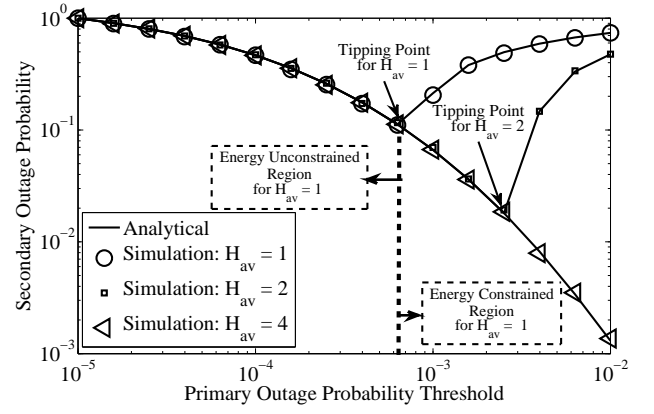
$10^0$
$10^{-1}$
$10^{-2}$
$10^{-3}$
Secondary Outage Probability

Tipping Point for $H_{av} = 1$

Tipping Point for $H_{av} = 2$

Energy Unconstrained Region for $H_{av} = 1$

Analytical
Simulation: $H_{av} = 1$
Simulation: $H_{av} = 2$
Simulation: $H_{av} = 4$

Energy Constrained Region for $H_{av} = 1$

$10^{-5}$
$10^{-4}$
$10^{-3}$
$10^{-2}$
Primary Outage Probability Threshold